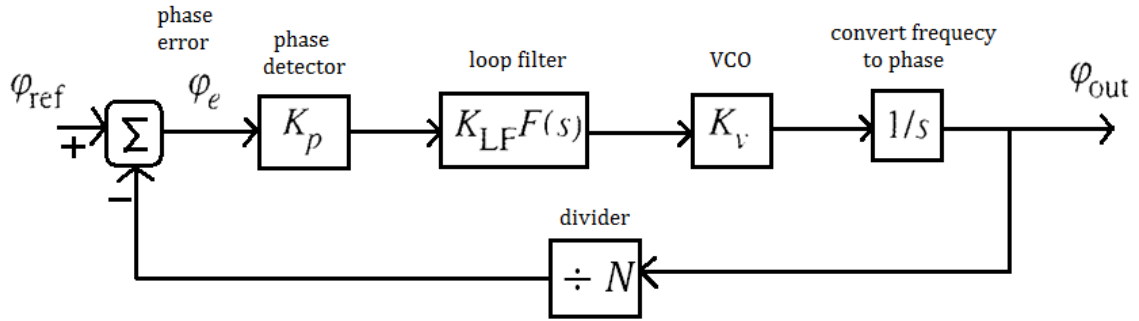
phase error

phase detector

loop filter

VCO

convert frequecy to phase

$\varphi_{\text{ref}}$

+

$\Sigma$

−

$\varphi_e$

$K_p$

$K_{\text{LF}}F(s)$

$K_v$

$1/s$

$\varphi_{\text{out}}$

divider

$\div N$